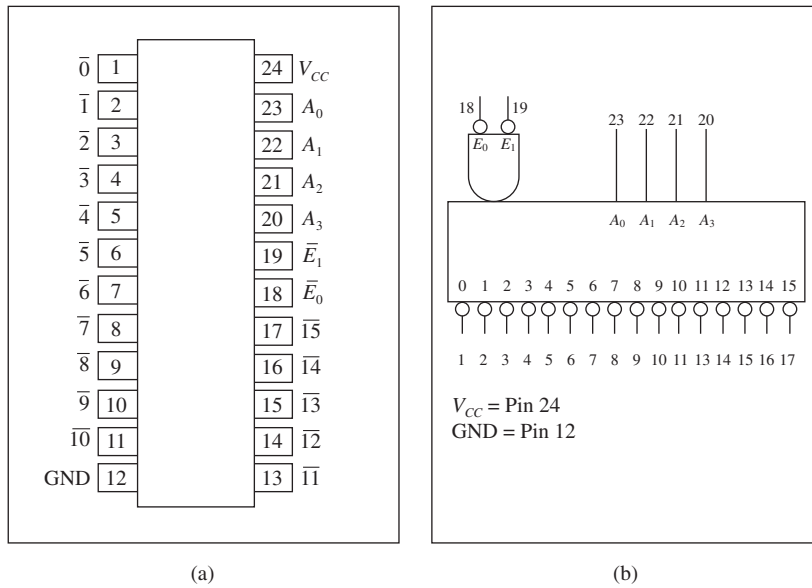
$\overline{0}$ 1
$\overline{1}$ 2
$\overline{2}$ 3
$\overline{3}$ 4
$\overline{4}$ 5
$\overline{5}$ 6
$\overline{6}$ 7
$\overline{7}$ 8
$\overline{8}$ 9
$\overline{9}$ 10
$\overline{10}$ 11
GND 12

24 $V_{CC}$
23 $A_0$
22 $A_1$
21 $A_2$
20 $A_3$
19 $\overline{E}_1$
18 $\overline{E}_0$
17 $\overline{15}$
16 $\overline{14}$
15 $\overline{13}$
14 $\overline{12}$
13 $\overline{11}$

(a)

18 19
$E_0$ $E_1$
23 22 21 20
$A_0$ $A_1$ $A_2$ $A_3$
0 1 2 3 4 5 6 7 8 9 10 11 12 13 14 15
1 2 3 4 5 6 7 8 9 10 11 13 14 15 16 17

$V_{CC}$ = Pin 24
GND = Pin 12

(b)